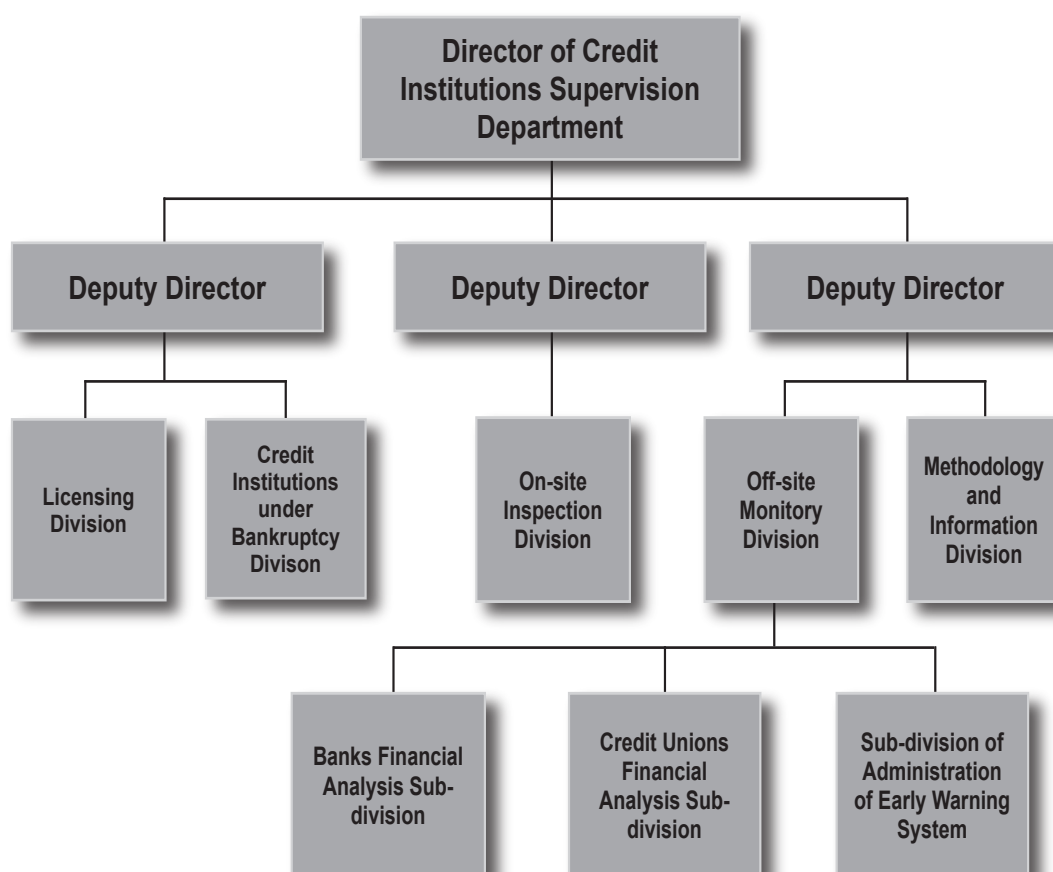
Director of Credit Institutions Supervision Department

Deputy Director

Deputy Director

Deputy Director

Licensing Division

Credit Institutions under Bankruptcy Divison

On-site Inspection Division

Off-site Monitory Division

Methodology and Information Division

Banks Financial Analysis Subdivision

Credit Unions Financial Analysis Subdivision

Sub-division of Administration of Early Warning System